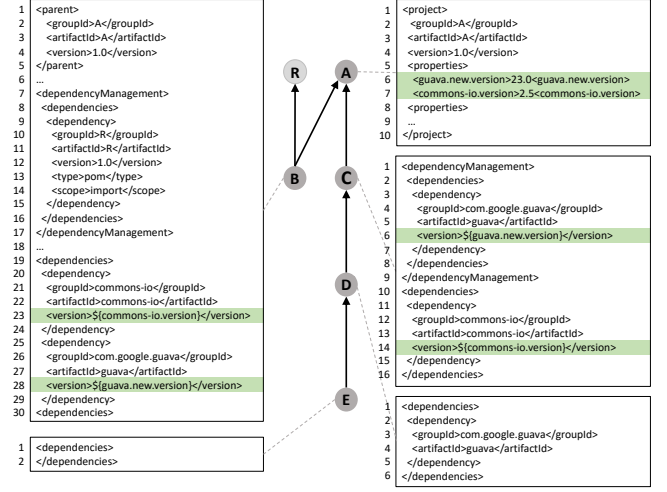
1 <parent>
2 <groupId>A</groupId>
3 <artifactId>A</artifactId>
4 <version>1.0</version>
5 </parent>
6 ...
7 <dependencyManagement>
8 <dependencies>
9 <dependency>
10 <groupId>R</groupId>
11 <artifactId>R</artifactId>
12 <version>1.0</version>
13 <type>pom</type>
14 <scope>import</scope>
15 </dependency>
16 </dependencies>
17 </dependencyManagement>
18 ...
19 <dependencies>
20 <dependency>
21 <groupId>commons-io</groupId>
22 <artifactId>commons-io</artifactId>
23 <version>${commons-io.version}</version>
24 </dependency>
25 <dependency>
26 <groupId>com.google.guava</groupId>
27 <artifactId>guava</artifactId>
28 <version>${guava.new.version}</version>
29 </dependency>
30 <dependencies>

1 <dependencies>
2 </dependencies>

R

A

B

C

D

E

1 <project>
2 <groupId>A</groupId>
3 <artifactId>A</artifactId>
4 <version>1.0</version>
5 <properties>
6 <guava.new.version>23.0<guava.new.version>
7 <commons-io.version>2.5<commons-io.version>
8 <properties>
9 ...
10 </project>

1 <dependencyManagement>
2 <dependencies>
3 <dependency>
4 <groupId>com.google.guava</groupId>
5 <artifactId>guava</artifactId>
6 <version>${guava.new.version}</version>
7 </dependency>
8 </dependencies>
9 </dependencyManagement>
10 <dependencies>
11 <dependency>
12 <groupId>commons-io</groupId>
13 <artifactId>commons-io</artifactId>
14 <version>${commons-io.version}</version>
15 </dependency>
16 </dependencies>

1 <dependencies>
2 <dependency>
3 <groupId>com.google.guava</groupId>
4 <artifactId>guava</artifactId>
5 </dependency>
6 </dependencies>